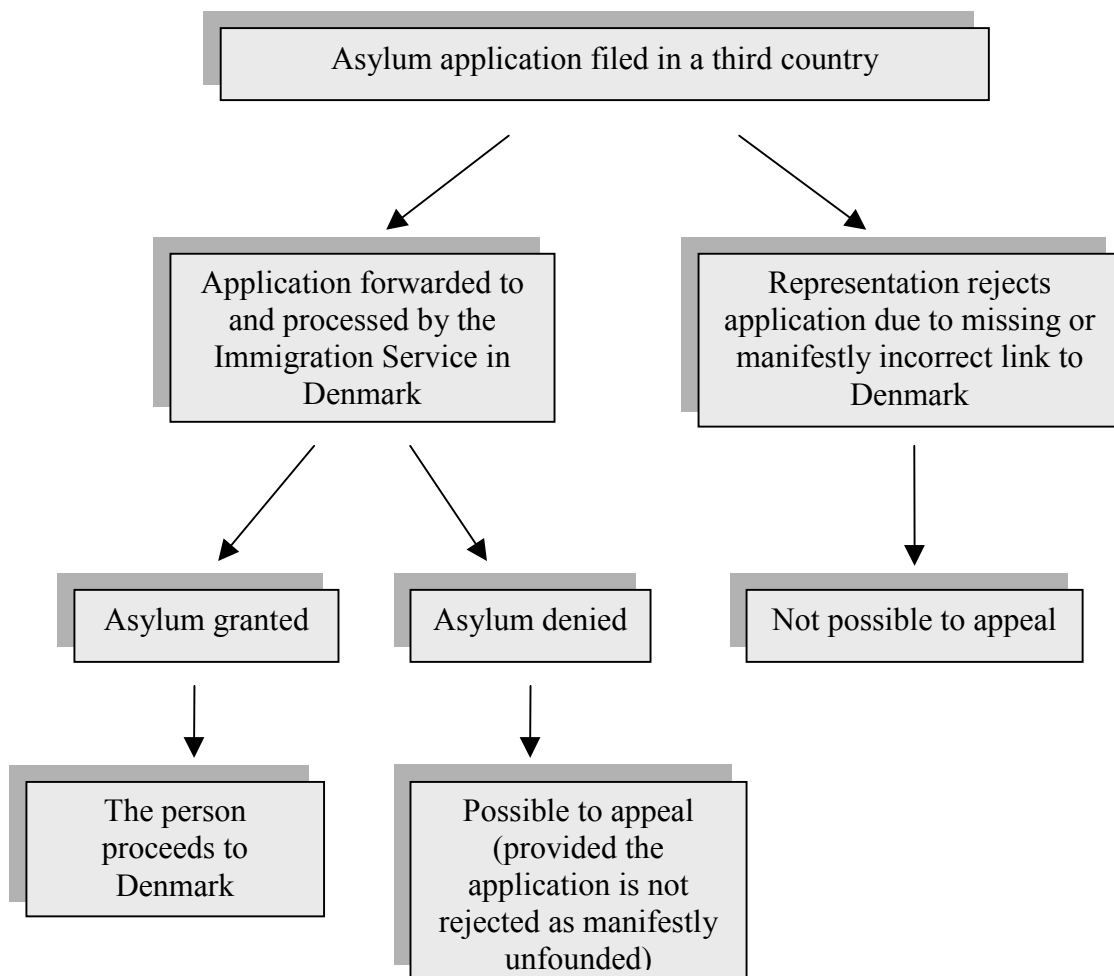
Asylum application filed in a third country

Application forwarded to and processed by the Immigration Service in Denmark

Representation rejects application due to missing or manifestly incorrect link to Denmark

Asylum granted

Asylum denied

Not possible to appeal

The person proceeds to Denmark

Possible to appeal (provided the application is not rejected as manifestly unfounded)